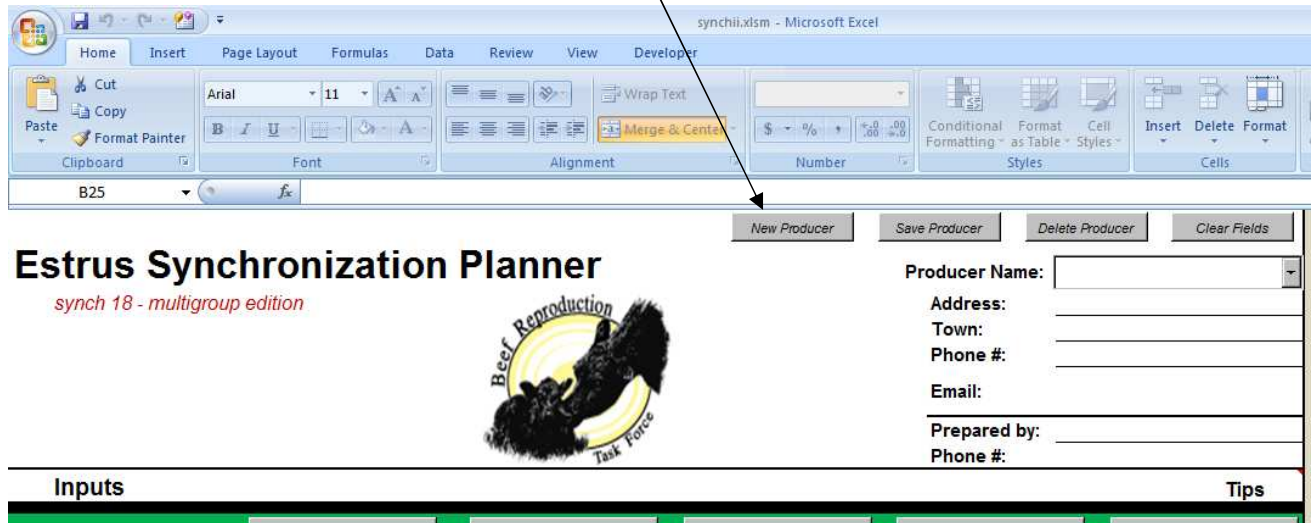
synchii.xlsm - Microsoft Excel

Home Insert Page Layout Formulas Data Review View Developer

Cut
Copy
Paste
Format Painter
Clipboard

Arial 11
Font

Wrap Text
Merge & Center
Alignment

$ % ,
Number

Conditional Formatting
Format as Table
Cell Styles
Styles

Insert Delete Format
Cells

B25 $f_x$

New Producer | Save Producer | Delete Producer | Clear Fields

Estrus Synchronization Planner
synch 18 - multigroup edition

Beef Reproduction Task Force

Producer Name:
Address:
Town:
Phone #:
Email:
Prepared by:
Phone #:

Inputs

Tips